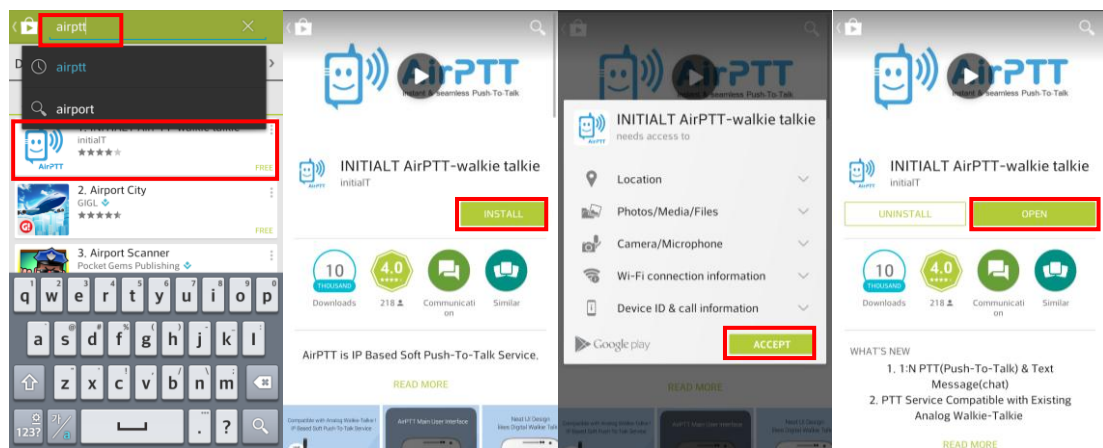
airptt

airptt

airport

1. INITIALT AirPTT-walkie talkie
initialT
FREE

AirPTT

2. Airport City
GIGL
FREE

3. Airport Scanner
Pocket Gems Publishing

q w e r t y u i o p
a s d f g h j k l
z x c v b n m
123? , . ?

AirPTT
Instant & seamless Push-To-Talk

INITIALT AirPTT-walkie talkie
initialT

INSTALL

10 THOUSAND
Downloads

4.0
218

Communication

Similar

AirPTT is IP Based Soft Push-To-Talk Service.

READ MORE

Compatible with Analog Walkie-Talkie! IP Based Soft Push-To-Talk Service

AirPTT Main User Interface

Neat UI Design
Real Digital Walkie Talkie

INITIALT AirPTT-walkie talkie
needs access to

Location

Photos/Media/Files

Camera/Microphone

Wi-Fi connection information

Device ID & call information

Google play

ACCEPT

READ MORE

AirPTT
Instant & seamless Push-To-Talk

INITIALT AirPTT-walkie talkie
initialT

UNINSTALL

OPEN

10 THOUSAND
Downloads

4.0
218

Communication

Similar

WHAT'S NEW

1. 1:N PTT(Push-To-Talk) & Text Message(chat)
2. PTT Service Compatible with Existing Analog Walkie-Talkie

READ MORE